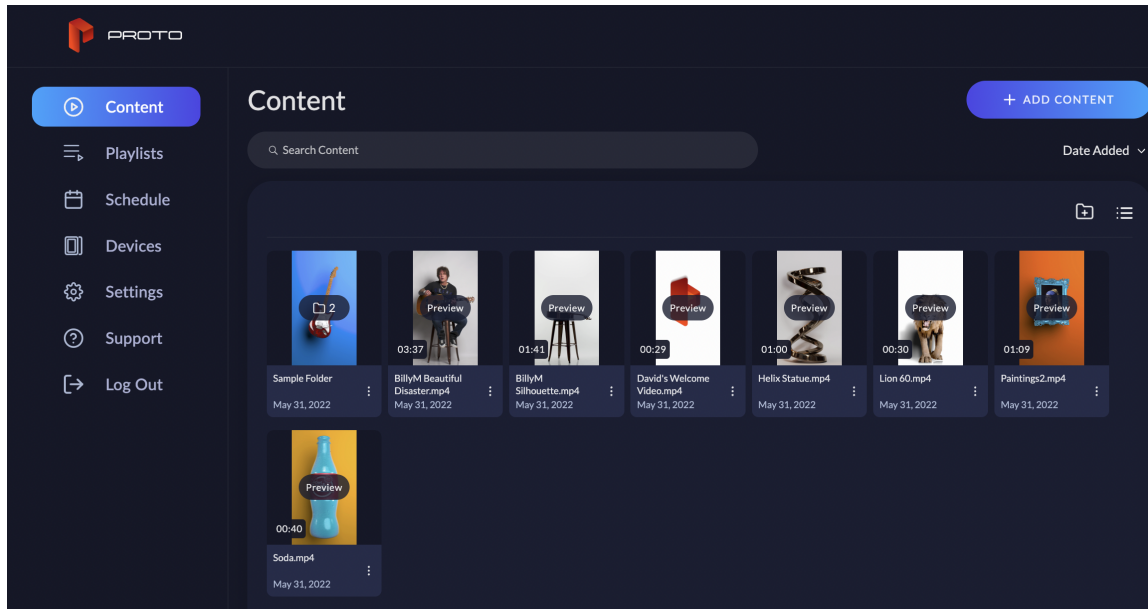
PROTO

Content
Playlists
Schedule
Devices
Settings
Support
Log Out

Content

+ ADD CONTENT

Search Content

Date Added

2
Sample Folder
May 31, 2022

Preview
03:37
BillyM Beautiful Disaster.mp4
May 31, 2022

Preview
01:41
BillyM Silhouette.mp4
May 31, 2022

Preview
00:29
David's Welcome Video.mp4
May 31, 2022

Preview
01:00
Helix Statue.mp4
May 31, 2022

Preview
00:30
Lion 60.mp4
May 31, 2022

Preview
01:09
Paintings2.mp4
May 31, 2022

Preview
00:40
Soda.mp4
May 31, 2022